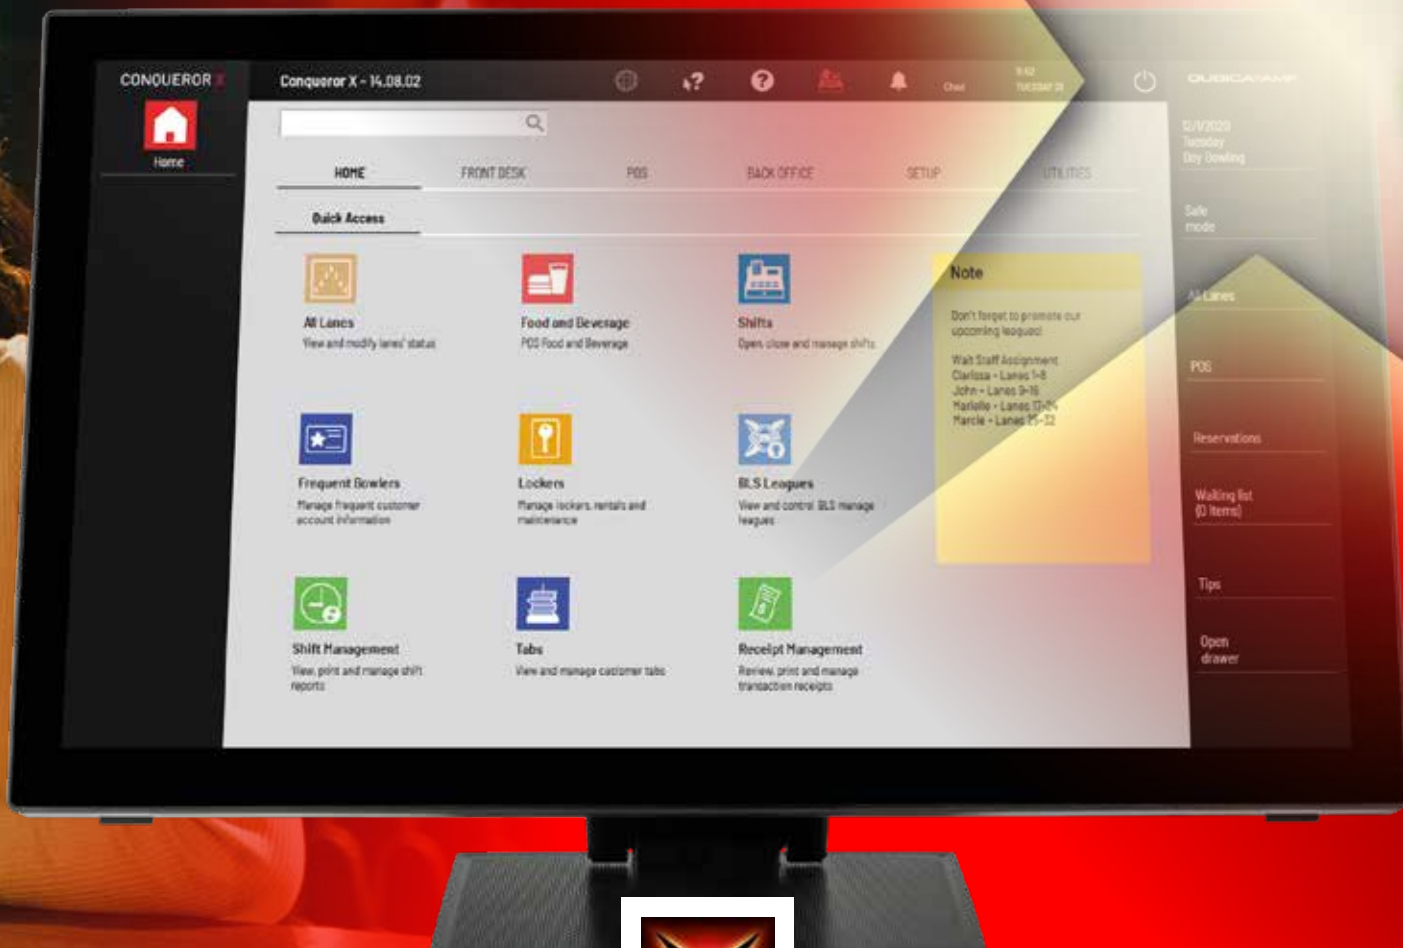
CONQUEROR X

Home

Conqueror X - 14.08.02

Chad

9:42
TUESDAY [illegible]

QUBICAAMF

HOME
FRONT DESK
POS
BACK OFFICE
SETUP
UTILITIES

Quick Access

All Lanes
View and modify lanes' status

Food and Beverage
POS Food and Beverage

Shifts
Open, close and manage shifts

Frequent Bowlers
Manage frequent customer account information

Lockers
Manage lockers, rentals and maintenance

BLS Leagues
View and control BLS manage leagues

Shift Management
View, print and manage shift reports

Tabs
View and manage customer tabs

Receipt Management
Review, print and manage transaction receipts

Note

Don't forget to promote our upcoming leagues!

Wait Staff Assignment
Clarissa - Lanes 1-8
John - Lanes 9-16
Marielle - Lanes 17-24
Marcie - Lanes 25-32

12/1/2020
Tuesday
Day Bowling

Safe mode

All Lanes

POS

Reservations

Waiting list
(0 items)

Tips

Open drawer